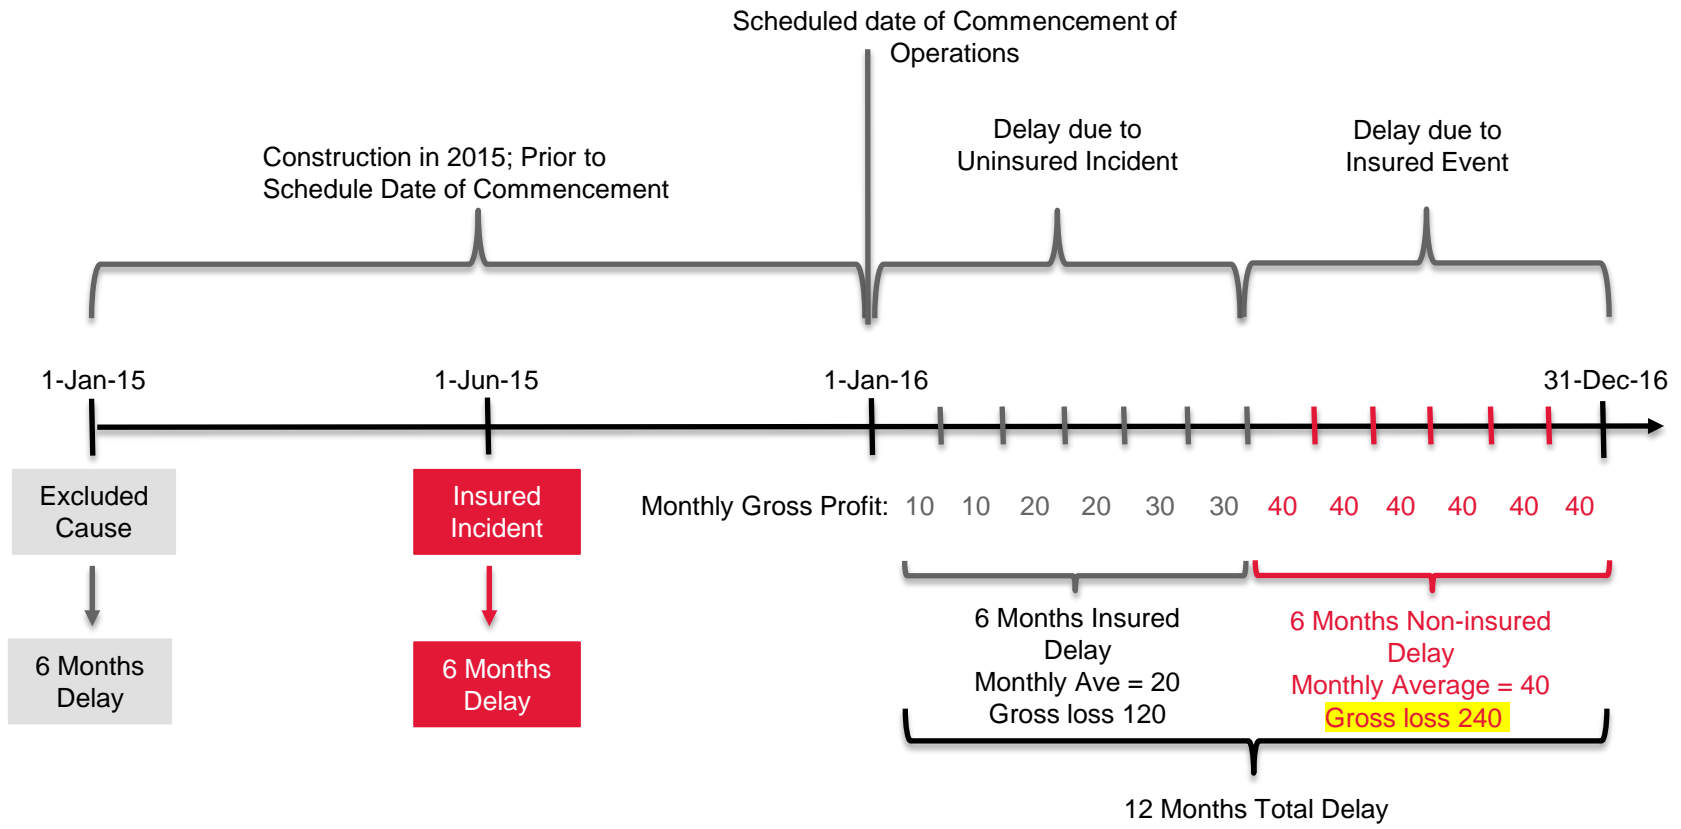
Scheduled date of Commencement of Operations

Construction in 2015; Prior to Schedule Date of Commencement

Delay due to Uninsured Incident

Delay due to Insured Event

1-Jan-15

1-Jun-15

1-Jan-16

31-Dec-16

Excluded Cause

6 Months Delay

Insured Incident

6 Months Delay

Monthly Gross Profit: 10 10 20 20 30 30 40 40 40 40 40 40

6 Months Insured Delay
Monthly Ave = 20
Gross loss 120

6 Months Non-insured Delay
Monthly Average = 40
Gross loss 240

12 Months Total Delay